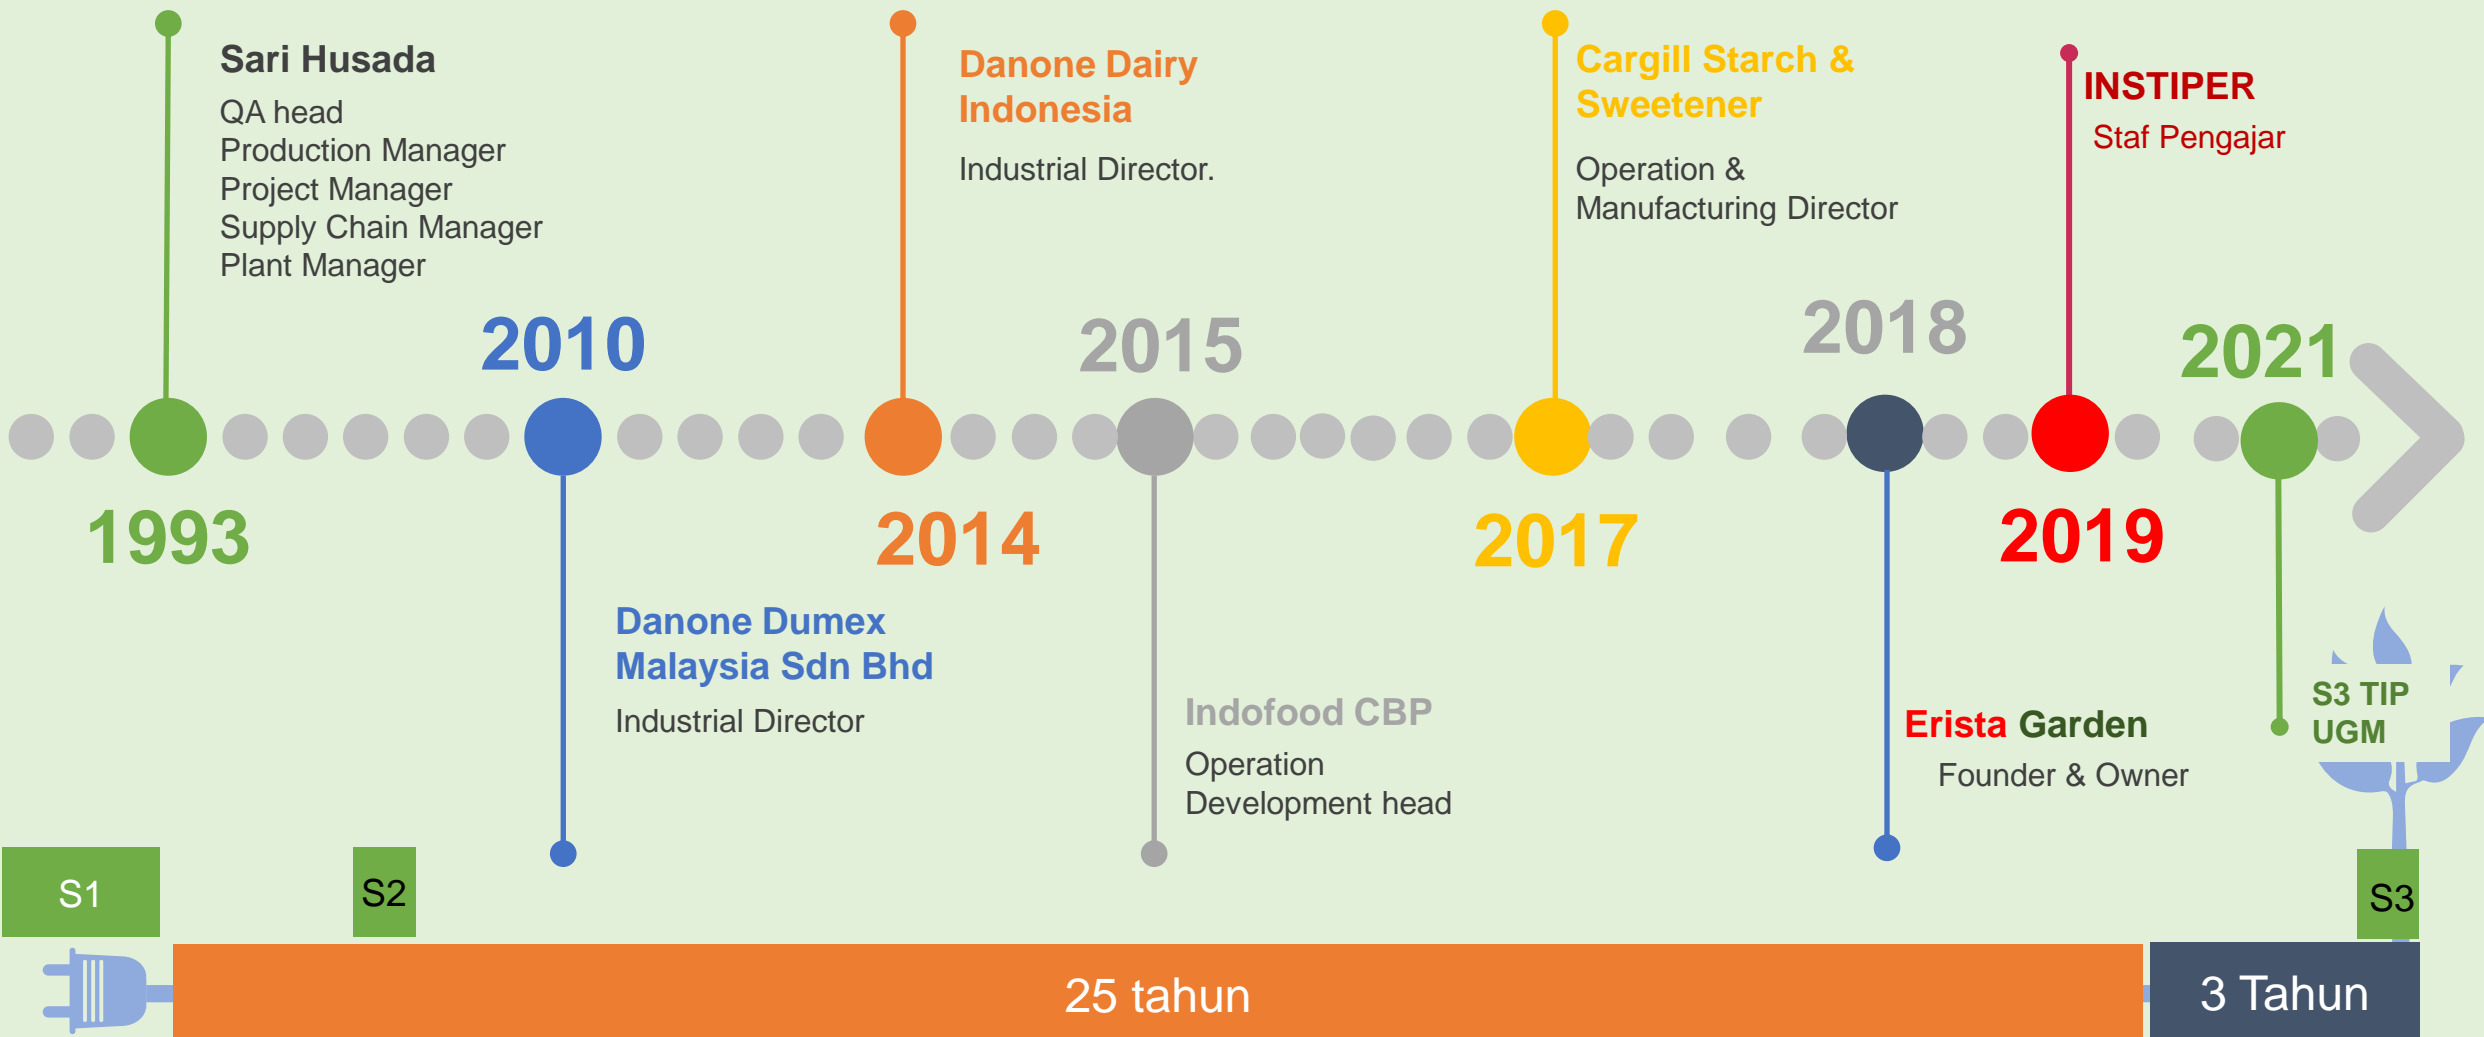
Sari Husada
QA head
Production Manager
Project Manager
Supply Chain Manager
Plant Manager

Danone Dairy Indonesia
Industrial Director.

Cargill Starch & Sweetener
Operation & Manufacturing Director

INSTIPER
Staf Pengajar

2010
2015
2018
2021

1993
2014
2017
2019

Danone Dumex Malaysia Sdn Bhd
Industrial Director

Indofood CBP
Operation Development head

Erista Garden
Founder & Owner

S3 TIP UGM

S1
S2
S3

25 tahun
3 Tahun